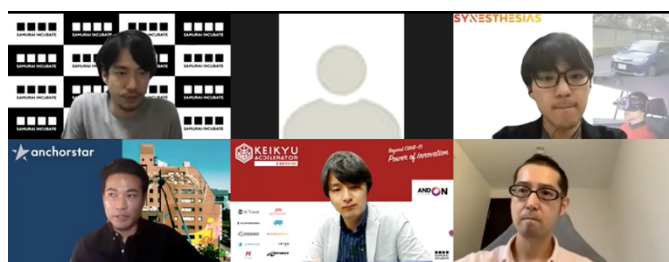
SAMURAI INCUBATE SAMURAI INCUBATE SAMURAI INCUBATE SAMURAI INCUBATE SAMURAI INCUBATE SAMURAI INCUBATE SAMURAI INCUBATE SAMURAI INCUBATE SAMURAI INCUBATE SAMURAI INCUBATE SAMURAI INCUBATE SAMURAI INCUBATE

SYNESTHESIAS

anchorstar

KEIKYU ACCELERATOR

Beyond COVID-19 Power of innovation

ANDON